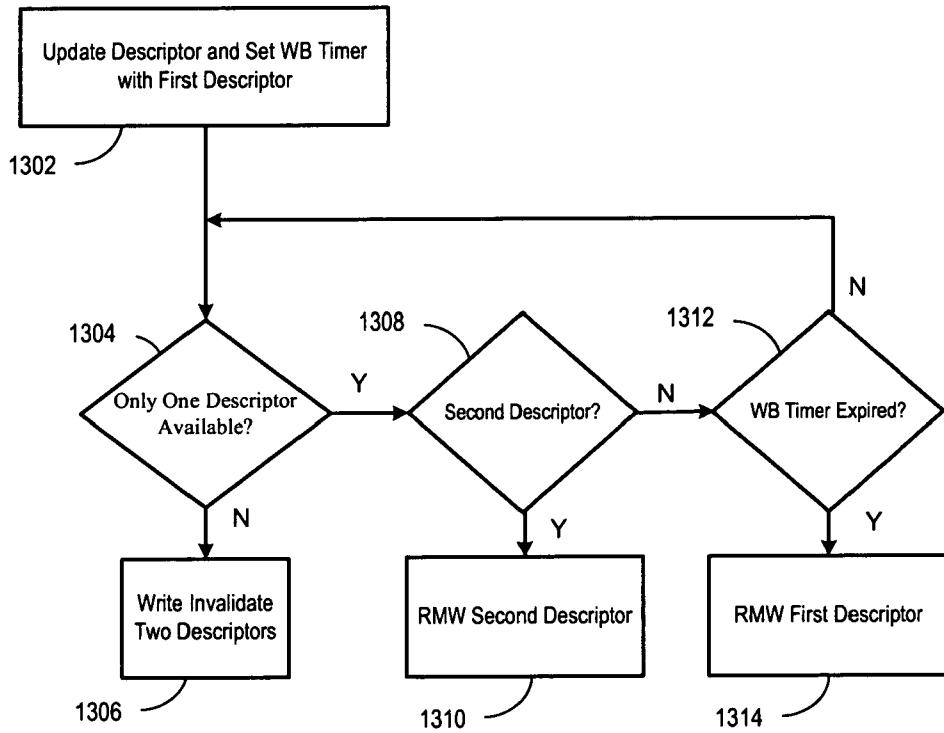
Update Descriptor and Set WB Timer with First Descriptor

1302

1304

Only One Descriptor Available?

Y

1308

Second Descriptor?

N

1312

WB Timer Expired?

N

N

Y

Y

Write Invalidate Two Descriptors

RMW Second Descriptor

RMW First Descriptor

1306

1310

1314